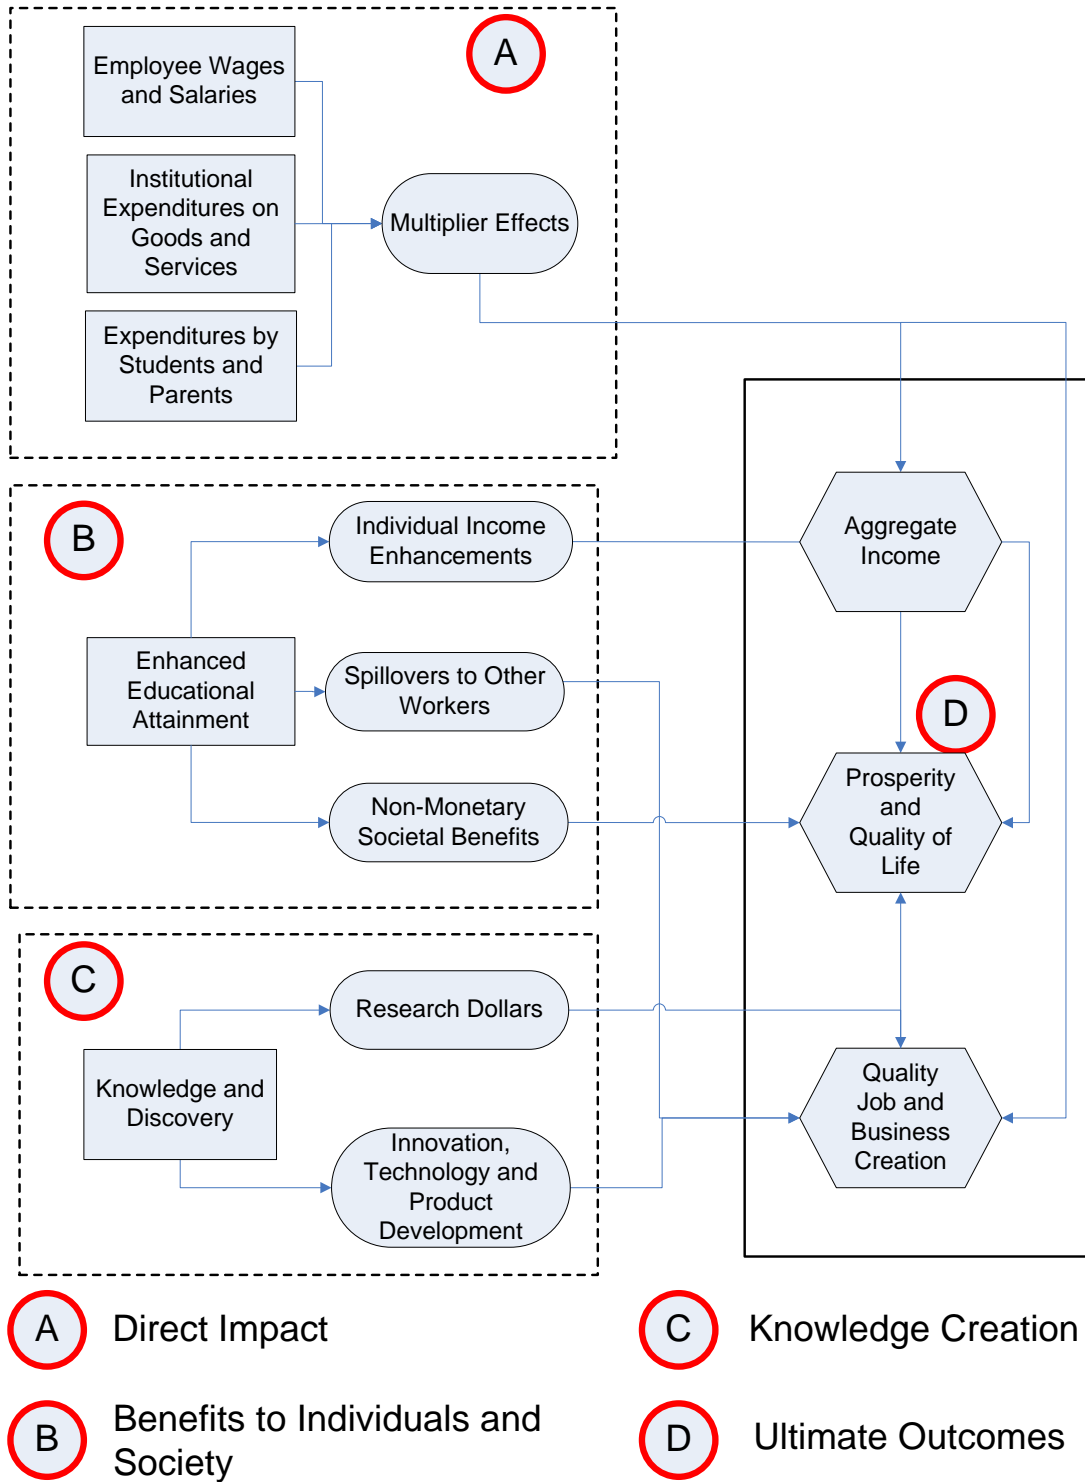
A

Employee Wages and Salaries

Institutional Expenditures on Goods and Services

Expenditures by Students and Parents

Multiplier Effects

B

Individual Income Enhancements

Enhanced Educational Attainment

Spillovers to Other Workers

Non-Monetary Societal Benefits

Aggregate Income

D

Prosperity and Quality of Life

C

Research Dollars

Knowledge and Discovery

Innovation, Technology and Product Development

Quality Job and Business Creation

A Direct Impact

C Knowledge Creation

B Benefits to Individuals and Society

D Ultimate Outcomes